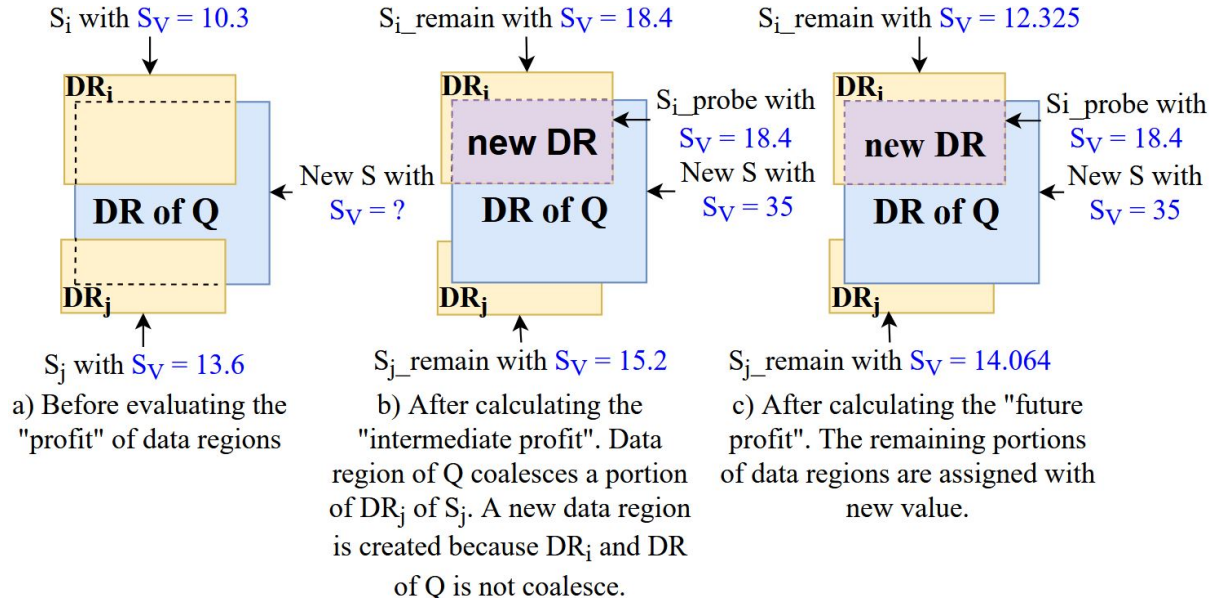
$S_i$ with $S_V = 10.3$

$DR_i$

DR of Q

$DR_j$

New S with $S_V$ = ?

$S_j$ with $S_V = 13.6$

a) Before evaluating the "profit" of data regions

$S_{i}$_remain with $S_V = 18.4$

$DR_i$

new DR

$S_i$_probe with $S_V = 18.4$

New S with $S_V = 35$

DR of Q

$DR_j$

$S_j$_remain with $S_V = 15.2$

b) After calculating the "intermediate profit". Data region of Q coalesces a portion of $DR_j$ of $S_j$. A new data region is created because $DR_i$ and DR of Q is not coalesce.

$S_i$_remain with $S_V = 12.325$

$DR_i$

new DR

Si_probe with $S_V = 18.4$

New S with $S_V = 35$

DR of Q

$DR_j$

$S_j$_remain with $S_V = 14.064$

c) After calculating the "future profit". The remaining portions of data regions are assigned with new value.